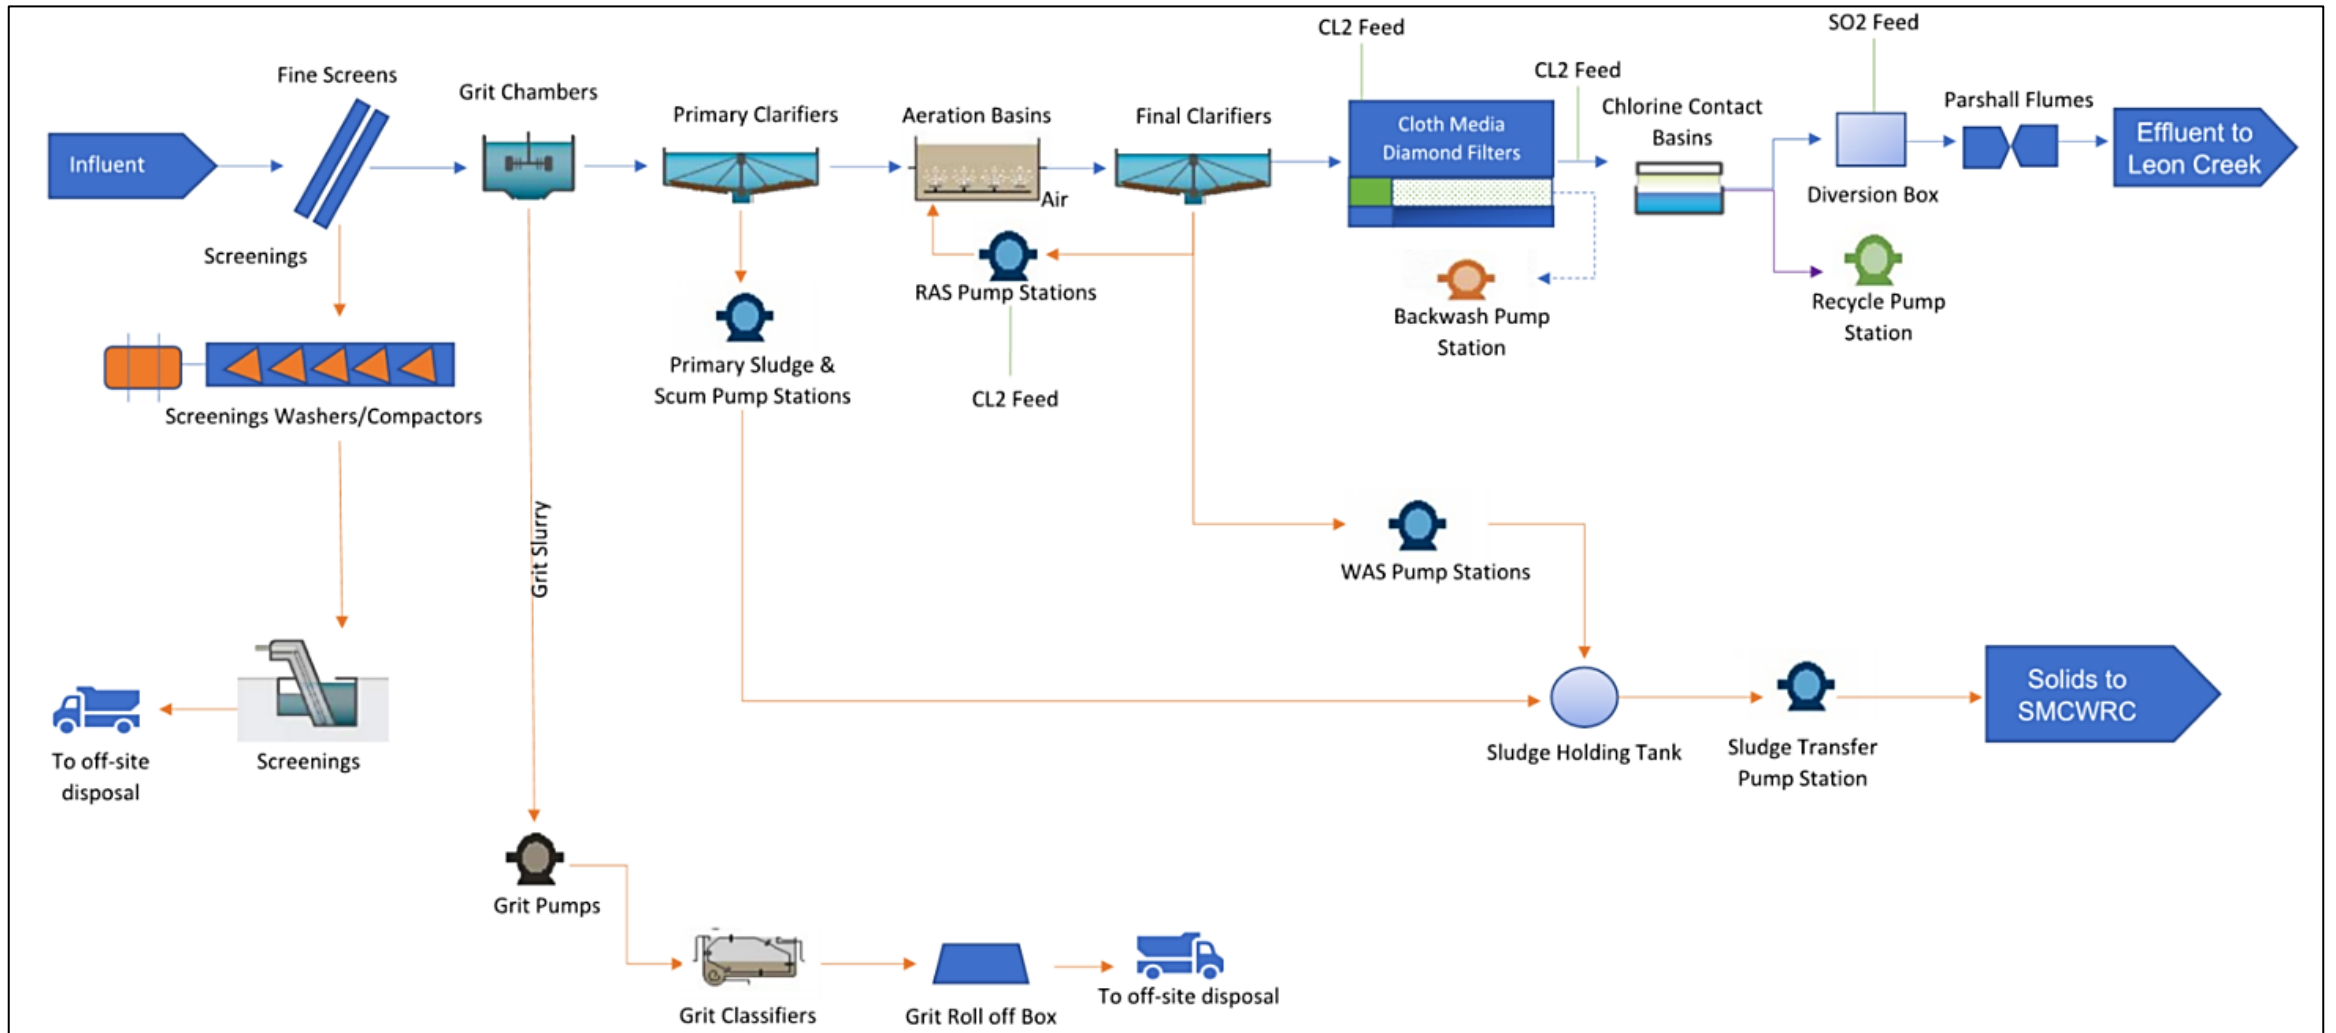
CL2 Feed

SO2 Feed

Fine Screens

Grit Chambers

Primary Clarifiers

Aeration Basins

Final Clarifiers

CL2 Feed

Chlorine Contact Basins

Parshall Flumes

Influent

Cloth Media Diamond Filters

Effluent to Leon Creek

Air

Diversion Box

Screenings

RAS Pump Stations

Backwash Pump Station

Recycle Pump Station

Primary Sludge & Scum Pump Stations

CL2 Feed

Screenings Washers/Compactors

Grit Slurry

WAS Pump Stations

Solids to SMCWRC

To off-site disposal

Screenings

Sludge Holding Tank

Sludge Transfer Pump Station

Grit Pumps

Grit Classifiers

Grit Roll off Box

To off-site disposal